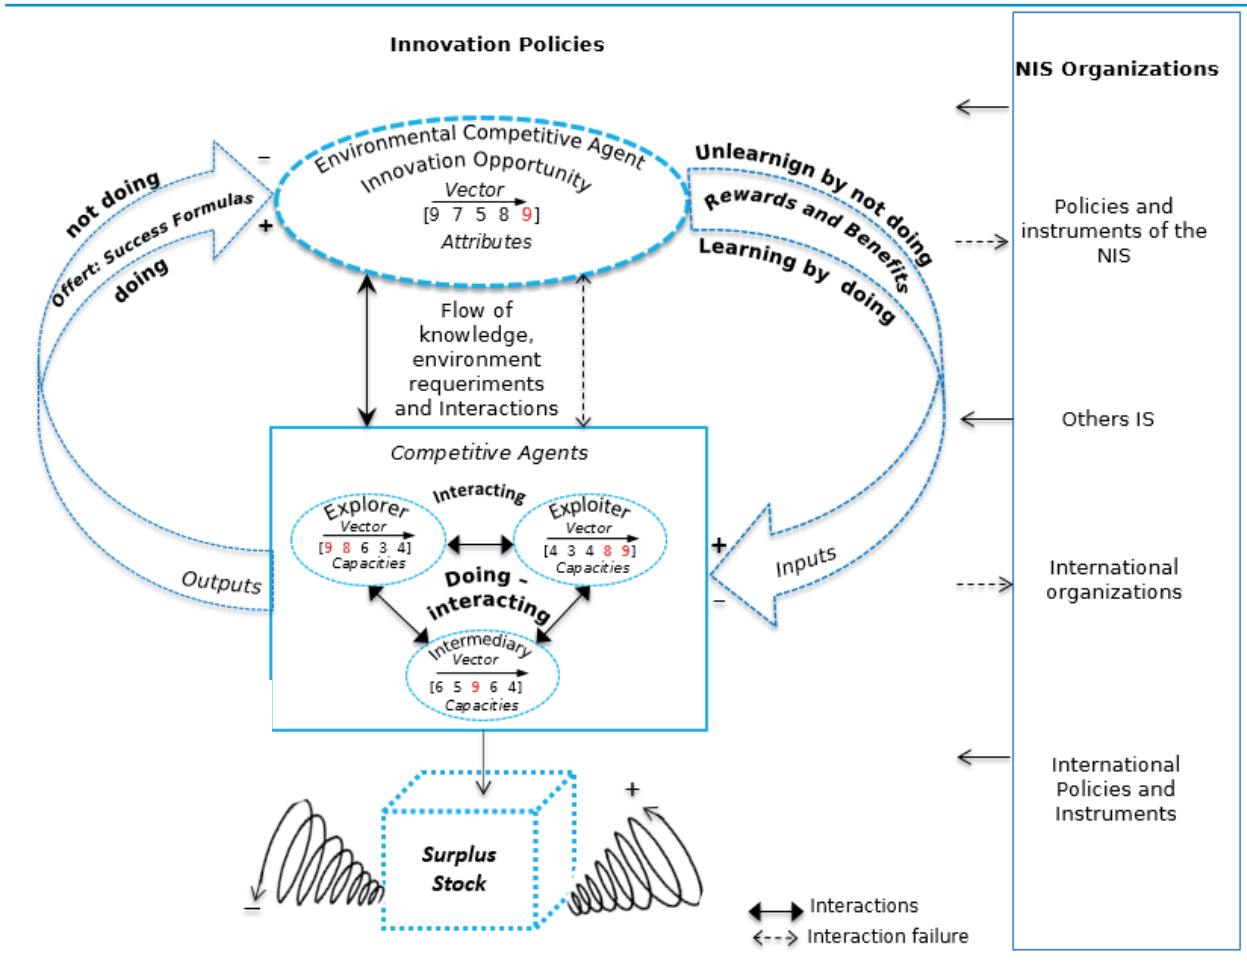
Innovation Policies

NIS Organizations

Environmental Competitive Agent
Innovation Opportunity
Vector
[9 7 5 8 9]
Attributes

not doing
Offert: Success Formulas
doing
-
+

Unlearnign by not doing
Rewards and Benefits
Learning by doing

Policies and instruments of the NIS

Flow of knowledge, environment requeriments and Interactions

Others IS

Competitive Agents
Interacting
Explorer
Vector
[9 8 6 3 4]
Capacities
Exploiter
Vector
[4 3 4 8 9]
Capacities
Doing - interacting
Intermediary
Vector
[6 5 9 6 4]
Capacities

Outputs
Inputs
+
-

International organizations

International Policies and Instruments

Surplus Stock
+
-

Interactions
Interaction failure